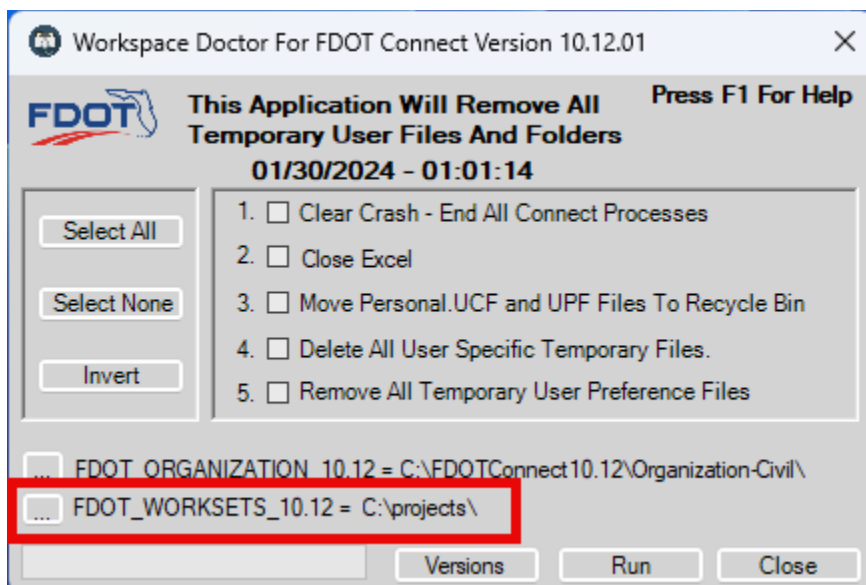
Workspace Doctor For FDOT Connect Version 10.12.01

FDOT

This Application Will Remove All Temporary User Files And Folders

Press F1 For Help

01/30/2024 - 01:01:14

Select All

Select None

Invert

1. Clear Crash - End All Connect Processes

2. Close Excel

3. Move Personal.UCF and UPF Files To Recycle Bin

4. Delete All User Specific Temporary Files.

5. Remove All Temporary User Preference Files

... FDOT_ORGANIZATION_10.12 = C:\FDOTConnect10.12\Organization-Civil\

... FDOT_WORKSETS_10.12 = C:\projects\

Versions Run Close